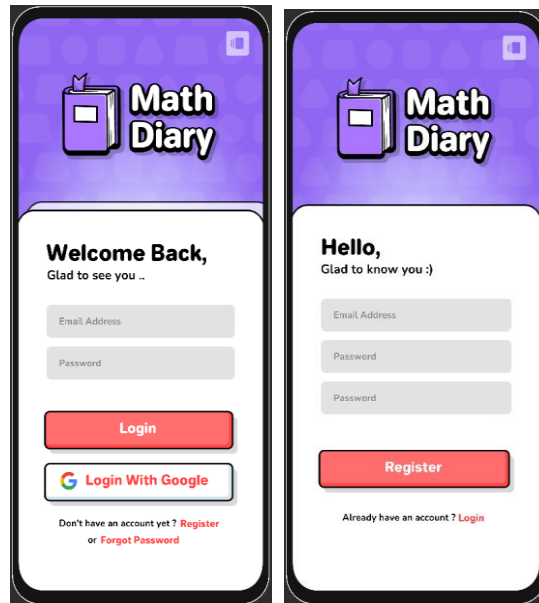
Math Diary

Welcome Back,
Glad to see you ..

Email Address

Password

Login

Login With Google

Don't have an account yet ? Register
or Forgot Password

Math Diary

Hello,
Glad to know you :)

Email Address

Password

Password

Register

Already have an account ? Login